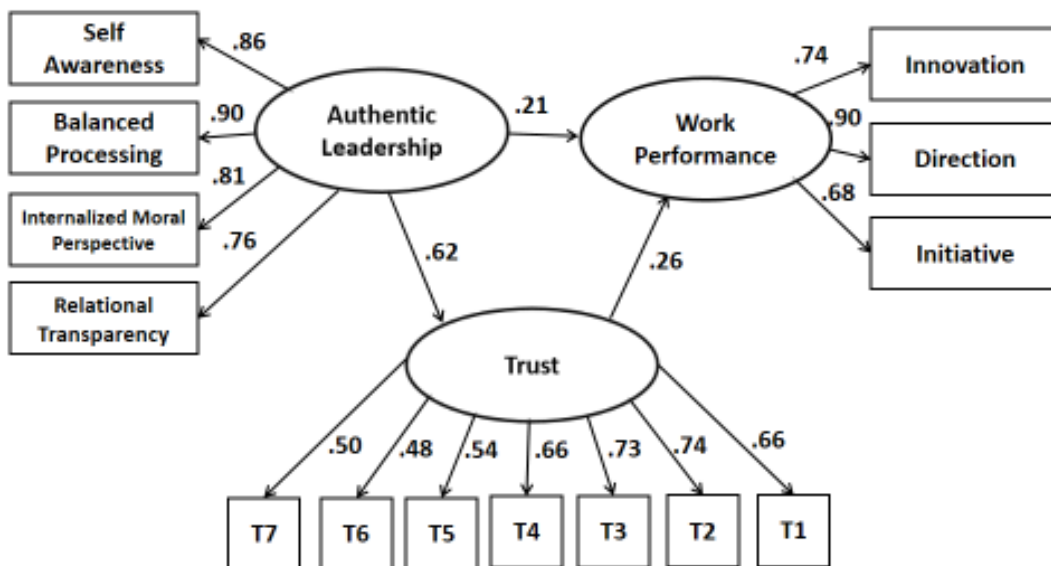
Self Awareness

.86

Balanced Processing

.90

Internalized Moral Perspective

.81

Relational Transparency

.76

Authentic Leadership

.21

Work Performance

.74

Innovation

.90

Direction

.68

Initiative

.62

.26

Trust

.50

.48

.54

.66

.73

.74

.66

T7

T6

T5

T4

T3

T2

T1